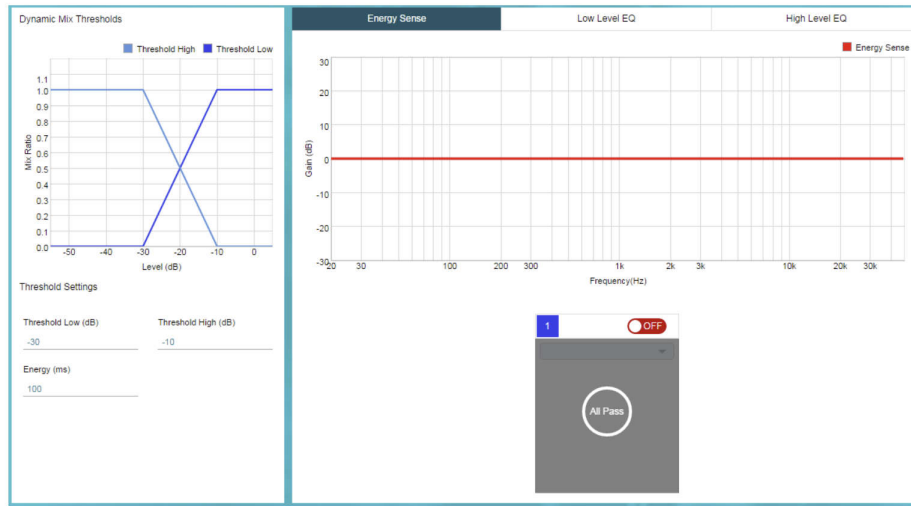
Dynamic Mix Thresholds

Threshold High Threshold Low

1.1
1.0
0.9
0.8
0.7
0.6
0.5
0.4
0.3
0.2
0.1
0.0

Mix Ratio

-50 -40 -30 -20 -10 0
Level (dB)

Threshold Settings

Threshold Low (dB)
-30

Threshold High (dB)
-10

Energy (ms)
100

Energy Sense | Low Level EQ | High Level EQ

Energy Sense

30
20
10
0
-10
-20
-30

Gain (dB)

20 30 100 200 300 1k 2k 3k 10k 20k 30k
Frequency(Hz)

1
OFF

All Pass